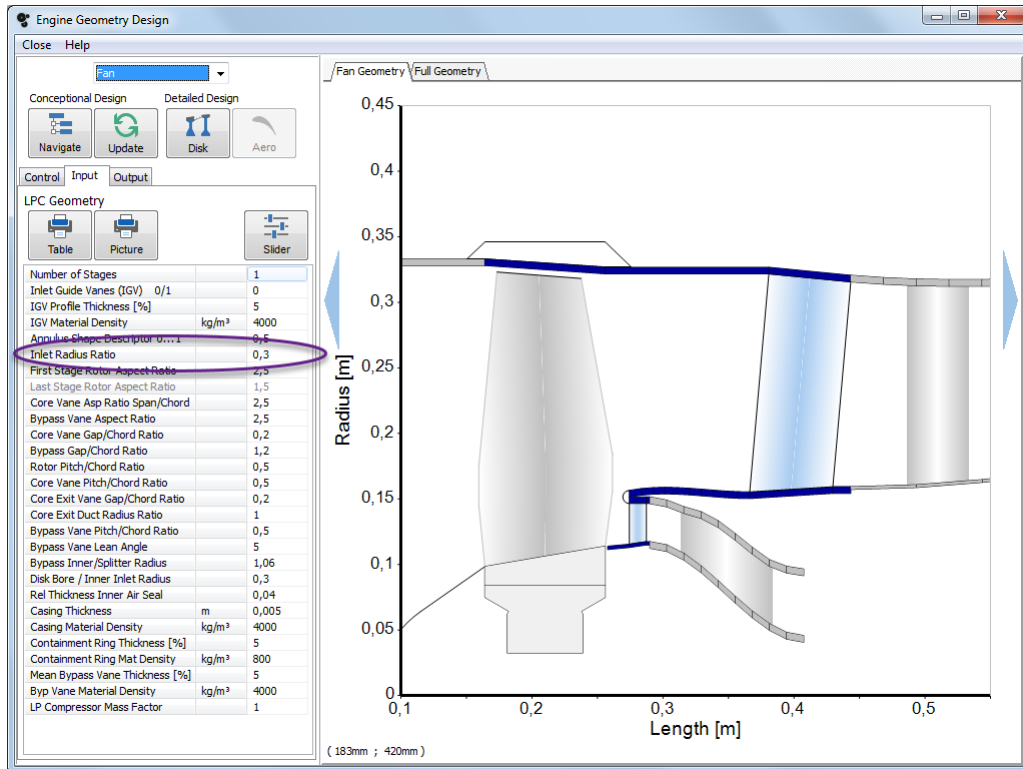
Engine Geometry Design

Close Help

Fan

Conceptional Design
Detailed Design

Navigate
Update
Disk
Aero

Control
Input
Output

LPC Geometry

Table
Picture
Slider

| | | |
|---|---|---|
| Number of Stages | | 1 |
| Inlet Guide Vanes (IGV) 0/1 | | 0 |
| IGV Profile Thickness [%] | | 5 |
| IGV Material Density | kg/m³ | 4000 |
| Annulus Shape Descriptor 0...1 | | 0,5 |
| Inlet Radius Ratio | | 0,3 |
| First Stage Rotor Aspect Ratio | | 2,5 |
| Last Stage Rotor Aspect Ratio | | 1,5 |
| Core Vane Asp Ratio Span/Chord | | 2,5 |
| Bypass Vane Aspect Ratio | | 2,5 |
| Core Vane Gap/Chord Ratio | | 0,2 |
| Bypass Gap/Chord Ratio | | 1,2 |
| Rotor Pitch/Chord Ratio | | 0,5 |
| Core Vane Pitch/Chord Ratio | | 0,5 |
| Core Exit Vane Gap/Chord Ratio | | 0,2 |
| Core Exit Duct Radius Ratio | | 1 |
| Bypass Vane Pitch/Chord Ratio | | 0,5 |
| Bypass Vane Lean Angle | | 5 |
| Bypass Inner/Splitter Radius | | 1,06 |
| Disk Bore / Inner Inlet Radius | | 0,3 |
| Rel Thickness Inner Air Seal | | 0,04 |
| Casing Thickness | m | 0,005 |
| Casing Material Density | kg/m³ | 4000 |
| Containment Ring Thickness [%] | | 5 |
| Containment Ring Mat Density | kg/m³ | 800 |
| Mean Bypass Vane Thickness [%] | | 5 |
| Byp Vane Material Density | kg/m³ | 4000 |
| LP Compressor Mass Factor | | 1 |

Fan Geometry
Full Geometry

0,45
0,4
0,35
0,3
0,25
0,2
0,15
0,1
0,05
0
Radius [m]
0,1
0,2
0,3
0,4
0,5
Length [m]

( 183mm ; 420mm )